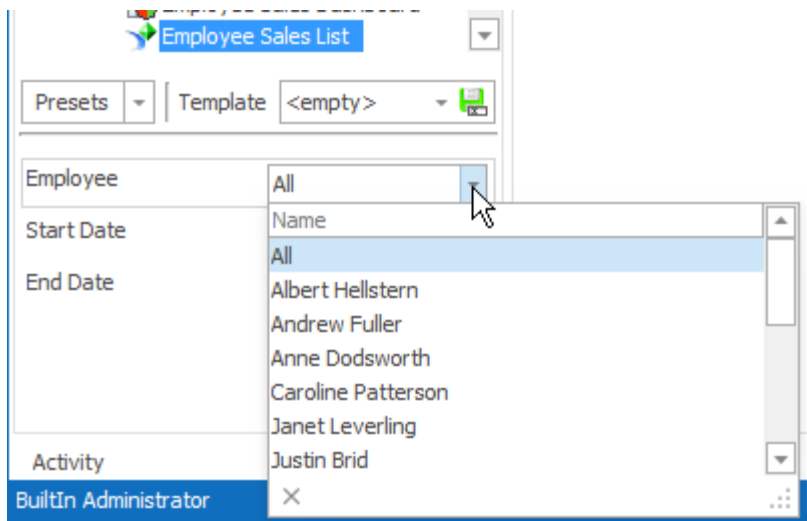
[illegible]

Employee Sales List

Presets

Template

<empty>

Employee

All

Start Date

End Date

Name

All

Albert Hellstern

Andrew Fuller

Anne Dodsworth

Caroline Patterson

Janet Leverling

Justin Brid

Activity

BuiltIn Administrator

×